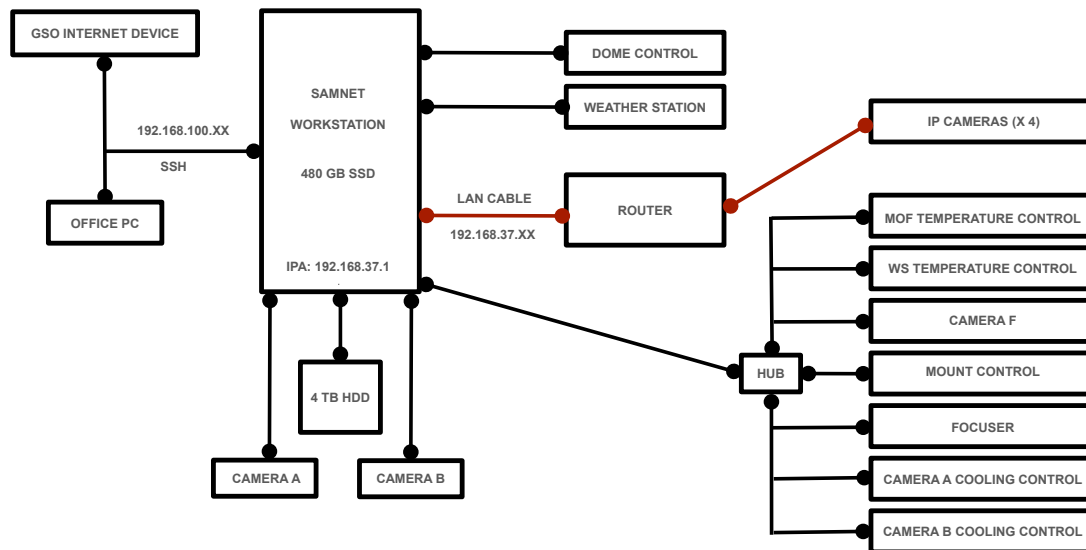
GSO INTERNET DEVICE

192.168.100.XX

SSH

OFFICE PC

SAMNET

WORKSTATION

480 GB SSD

IPA: 192.168.37.1

DOME CONTROL

WEATHER STATION

LAN CABLE

192.168.37.XX

ROUTER

IP CAMERAS (X 4)

MOF TEMPERATURE CONTROL

WS TEMPERATURE CONTROL

CAMERA F

HUB

MOUNT CONTROL

FOCUSER

CAMERA A COOLING CONTROL

CAMERA B COOLING CONTROL

4 TB HDD

CAMERA A

CAMERA B